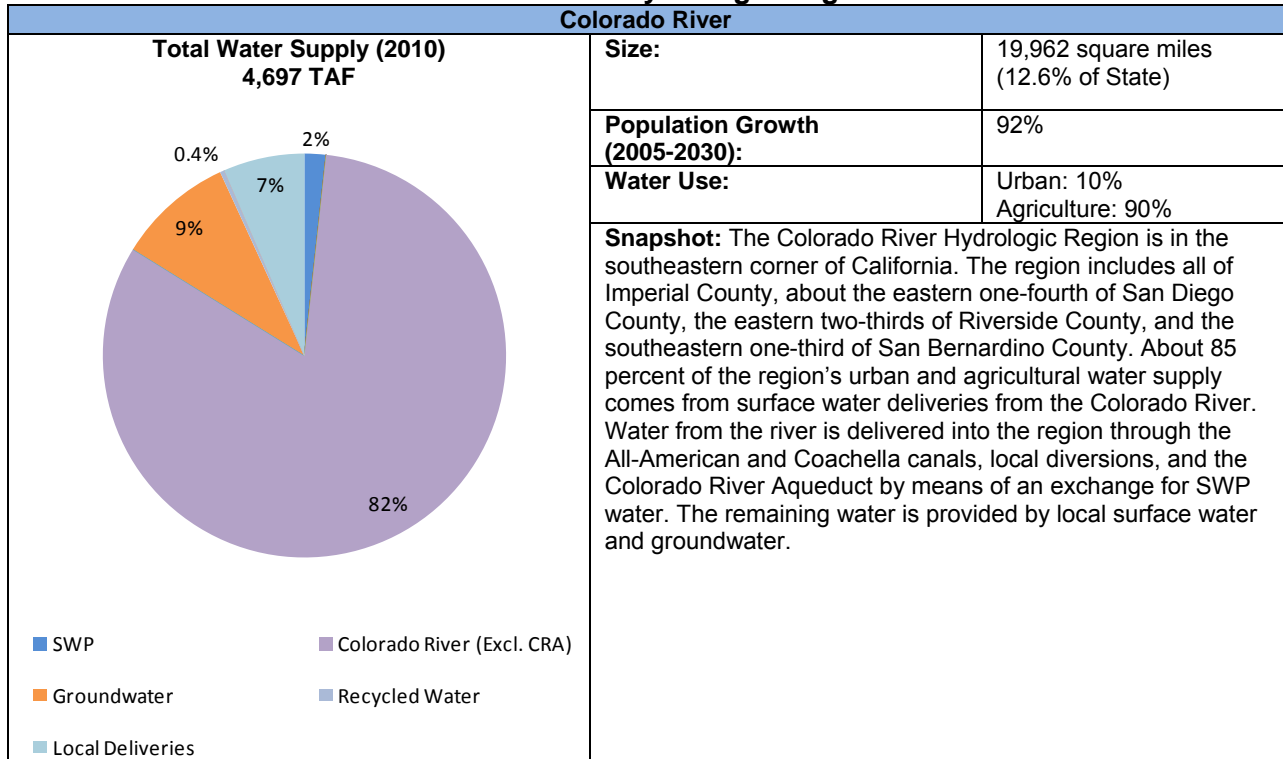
Colorado River

Total Water Supply (2010)
4,697 TAF

2%
0.4%
7%
9%
82%

SWP
Colorado River (Excl. CRA)
Groundwater
Recycled Water
Local Deliveries

| Size: | 19,962 square miles (12.6% of State) |
|---|---|
| Population Growth (2005-2030): | 92% |
| Water Use: | Urban: 10% Agriculture: 90% |

Snapshot: The Colorado River Hydrologic Region is in the southeastern corner of California. The region includes all of Imperial County, about the eastern one-fourth of San Diego County, the eastern two-thirds of Riverside County, and the southeastern one-third of San Bernardino County. About 85 percent of the region's urban and agricultural water supply comes from surface water deliveries from the Colorado River. Water from the river is delivered into the region through the All-American and Coachella canals, local diversions, and the Colorado River Aqueduct by means of an exchange for SWP water. The remaining water is provided by local surface water and groundwater.